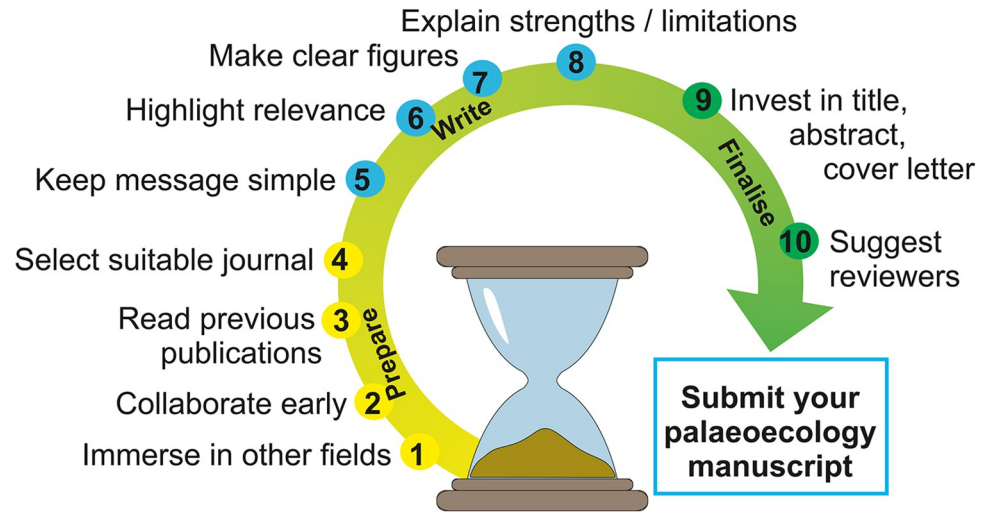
Immerse in other fields 1

Collaborate early 2

Read previous publications 3

Select suitable journal 4

Prepare

Keep message simple 5

Highlight relevance 6

Make clear figures 7

Write

Explain strengths / limitations 8

9 Invest in title, abstract, cover letter

Finalise

10 Suggest reviewers

Submit your palaeoecology manuscript